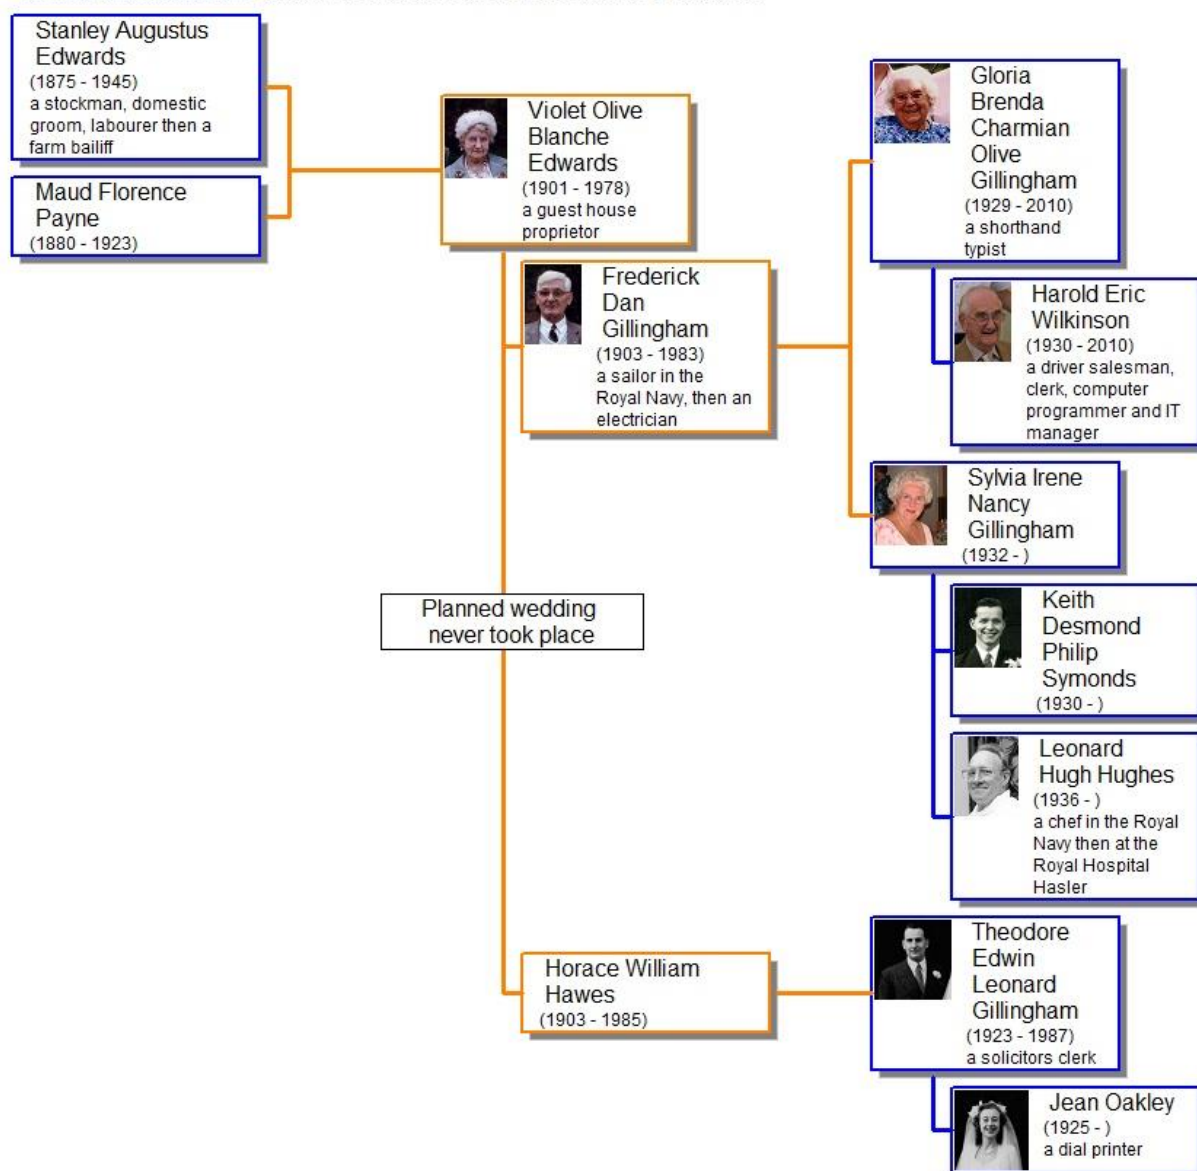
Stanley Augustus Edwards
(1875 - 1945)
a stockman, domestic groom, labourer then a farm bailiff

Maud Florence Payne
(1880 - 1923)

Violet Olive Blanche Edwards
(1901 - 1978)
a guest house proprietor

Frederick Dan Gillingham
(1903 - 1983)
a sailor in the Royal Navy, then an electrician

Planned wedding never took place

Horace William Hawes
(1903 - 1985)

Gloria Brenda Charmian Olive Gillingham
(1929 - 2010)
a shorthand typist

Harold Eric Wilkinson
(1930 - 2010)
a driver salesman, clerk, computer programmer and IT manager

Sylvia Irene Nancy Gillingham
(1932 - )

Keith Desmond Philip Symonds
(1930 - )

Leonard Hugh Hughes
(1936 - )
a chef in the Royal Navy then at the Royal Hospital Hasler

Theodore Edwin Leonard Gillingham
(1923 - 1987)
a solicitors clerk

Jean Oakley
(1925 - )
a dial printer